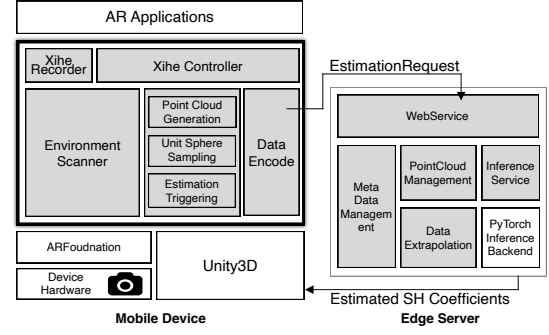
AR Applications

Xihe Recorder

Xihe Controller

Environment Scanner

Point Cloud Generation

Unit Sphere Sampling

Estimation Triggering

Data Encode

EstimationRequest

WebService

Meta Data Management

PointCloud Management

Inference Service

Data Extrapolation

PyTorch Inference Backend

ARFoudnation

Device Hardware

Unity3D

Estimated SH Coefficients

Mobile Device

Edge Server